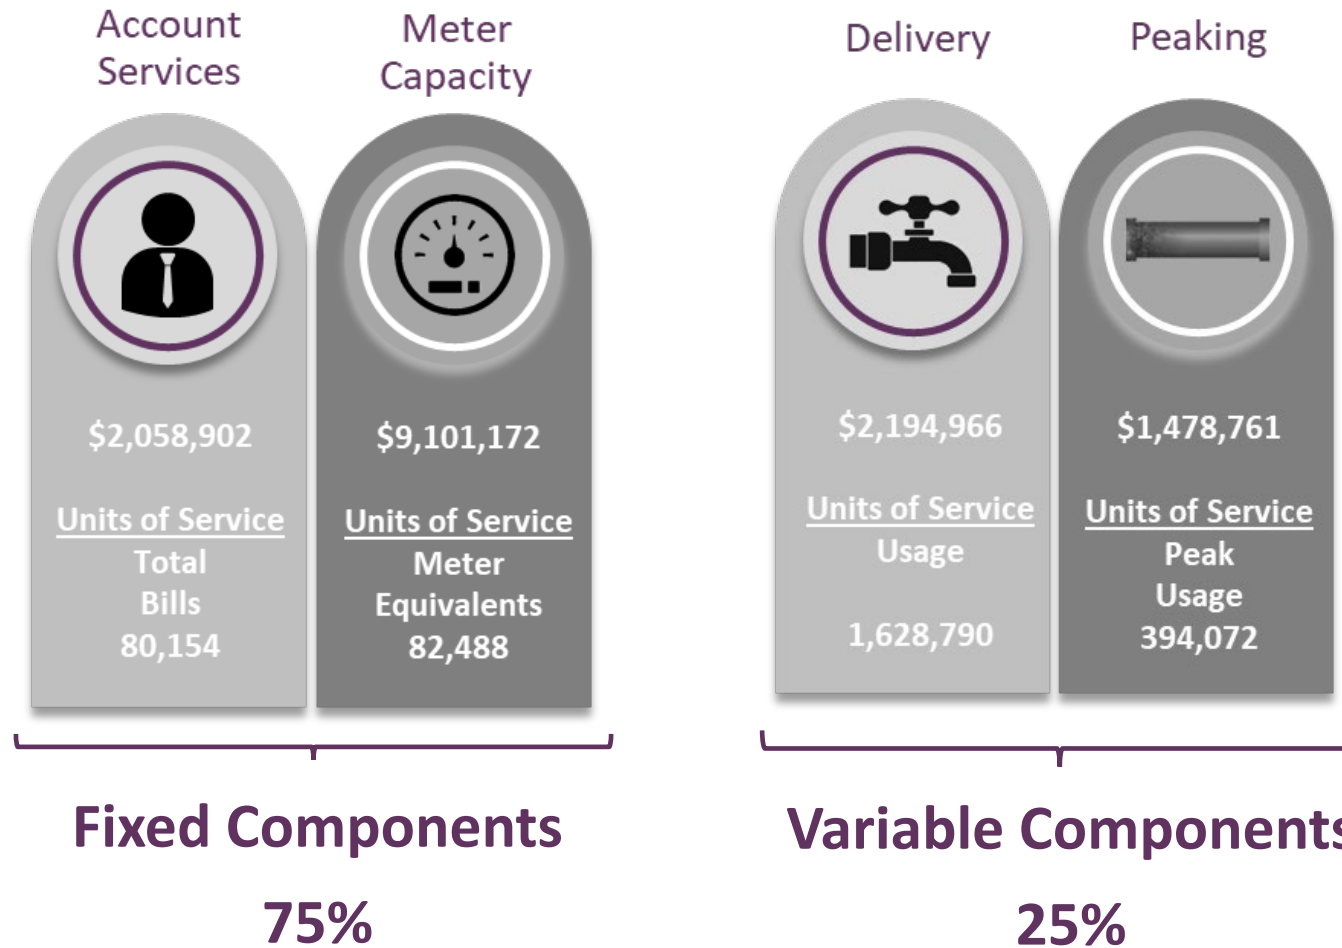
Account Services

Meter Capacity

Delivery

Peaking

$2,058,902

Units of Service
Total
Bills
80,154

$9,101,172

Units of Service
Meter
Equivalents
82,488

$2,194,966

Units of Service
Usage

1,628,790

$1,478,761

Units of Service
Peak
Usage
394,072

Fixed Components

75%

Variable Component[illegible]

25%